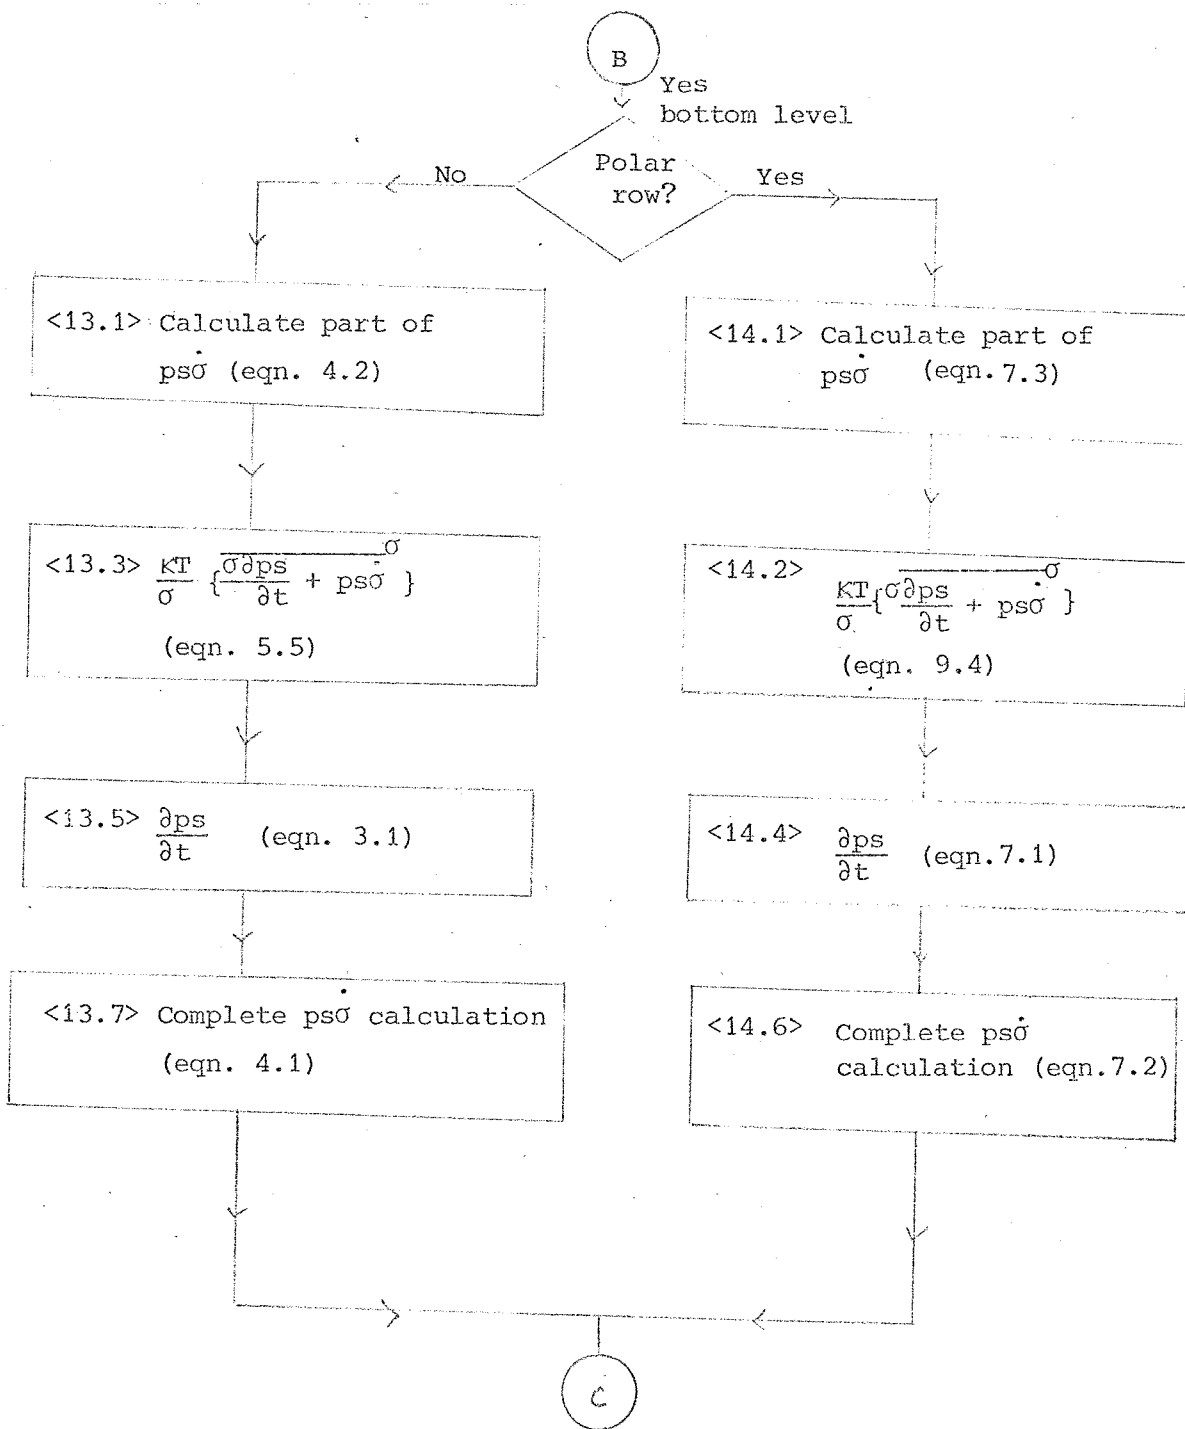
B

Yes
bottom level

Polar row?

No

Yes

<13.1> Calculate part of $p_s\dot{\sigma}$ (eqn. 4.2)

<14.1> Calculate part of $p_s\dot{\sigma}$ (eqn. 7.3)

<13.3> $\frac{KT}{\sigma}\{\overline{\sigma\frac{\partial p_s}{\partial t} + p_s\dot{\sigma}}^{\sigma}\}$ (eqn. 5.5)

<14.2> $\frac{KT}{\sigma}\{\overline{\sigma\frac{\partial p_s}{\partial t} + p_s\dot{\sigma}}^{\sigma}\}$ (eqn. 9.4)

<13.5> $\frac{\partial p_s}{\partial t}$ (eqn. 3.1)

<14.4> $\frac{\partial p_s}{\partial t}$ (eqn.7.1)

<13.7> Complete $p_s\dot{\sigma}$ calculation (eqn. 4.1)

<14.6> Complete $p_s\dot{\sigma}$ calculation (eqn.7.2)

C